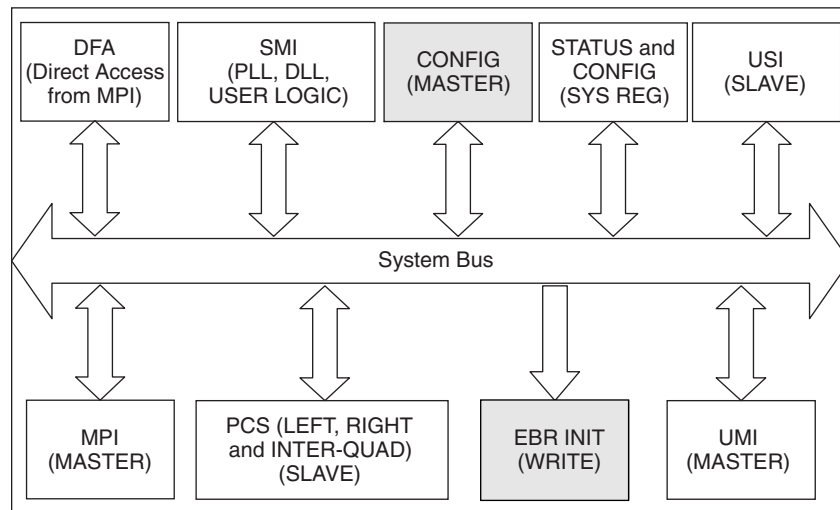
DFA (Direct Access from MPI)

SMI (PLL, DLL, USER LOGIC)

CONFIG (MASTER)

STATUS and CONFIG (SYS REG)

USI (SLAVE)

System Bus

MPI (MASTER)

PCS (LEFT, RIGHT and INTER-QUAD) (SLAVE)

EBR INIT (WRITE)

UMI (MASTER)